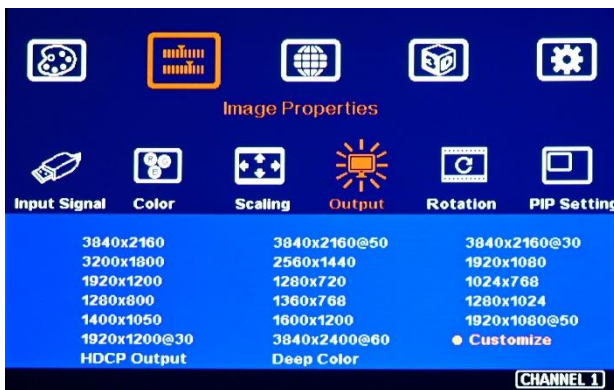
Image Properties

Input Signal
Color
Scaling
Output
Rotation
PIP Setting

3840x2160
3200x1800
1920x1200
1280x800
1400x1050
1920x1200@30
HDCP Output

3840x2160@50
2560x1440
1280x720
1360x768
1600x1200
3840x2400@60
Deep Color

3840x2160@30
1920x1080
1024x768
1280x1024
1920x1080@50
● Customize

CHANNEL 1